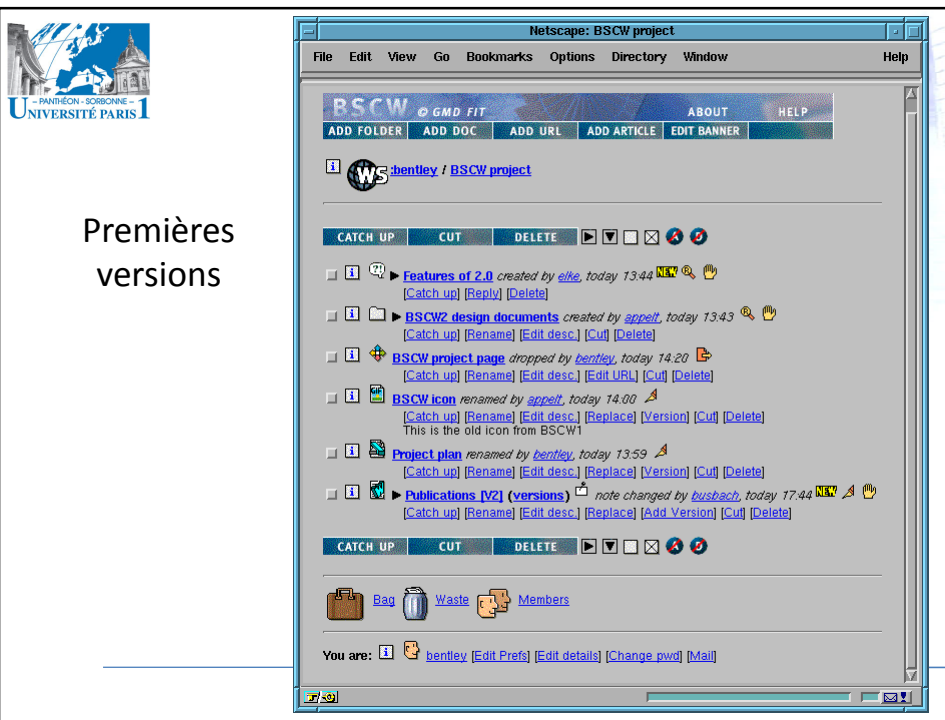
– PANTHÉON · SORBONNE –
UNIVERSITÉ PARIS 1

Premières versions

Netscape: BSCW project

File Edit View Go Bookmarks Options Directory Window Help

BSCW © GMD FIT ABOUT HELP
ADD FOLDER ADD DOC ADD URL ADD ARTICLE EDIT BANNER

WS :bentley / BSCW project

CATCH UP CUT DELETE

Features of 2.0 created by elke, today 13:44 NEW
[Catch up] [Reply] [Delete]

BSCW2 design documents created by appelt, today 13:43
[Catch up] [Rename] [Edit desc.] [Cut] [Delete]

BSCW project page dropped by bentley, today 14:20
[Catch up] [Rename] [Edit desc.] [Edit URL] [Cut] [Delete]

BSCW icon renamed by appelt, today 14:00
[Catch up] [Rename] [Edit desc.] [Replace] [Version] [Cut] [Delete]
This is the old icon from BSCW1

Project plan renamed by bentley, today 13:59
[Catch up] [Rename] [Edit desc.] [Replace] [Version] [Cut] [Delete]

Publications [V2] (versions) note changed by busbach, today 17:44 NEW
[Catch up] [Rename] [Edit desc.] [Replace] [Add Version] [Cut] [Delete]

CATCH UP CUT DELETE

Bag Waste Members

You are: bentley [Edit Prefs] [Edit details] [Change pwd] [Mail]